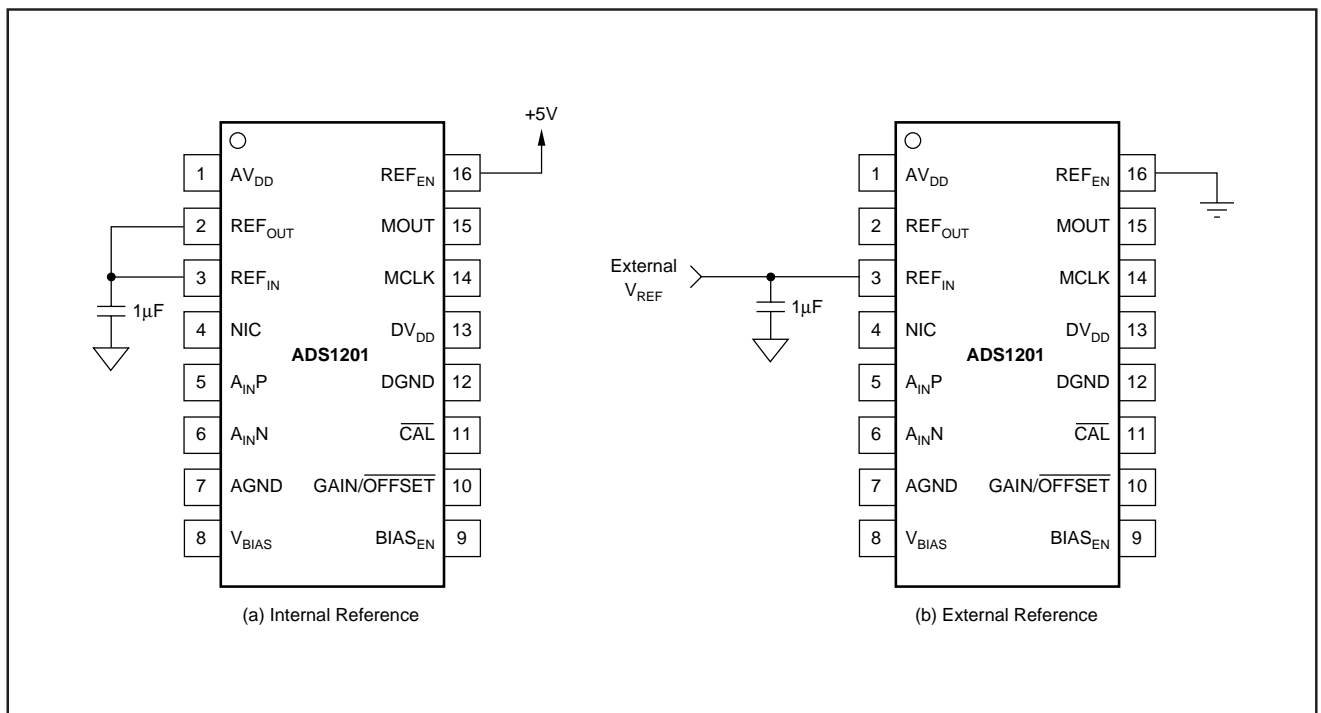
+5V

1 $AV_{DD}$
2 $REF_{OUT}$
3 $REF_{IN}$
4 NIC
5 $A_{IN}P$
6 $A_{IN}N$
7 AGND
8 $V_{BIAS}$

$REF_{EN}$ 16
MOUT 15
MCLK 14
$DV_{DD}$ 13
DGND 12
$\overline{CAL}$ 11
GAIN/$\overline{OFFSET}$ 10
$BIAS_{EN}$ 9

1µF

ADS1201

(a) Internal Reference

External $V_{REF}$

1µF

1 $AV_{DD}$
2 $REF_{OUT}$
3 $REF_{IN}$
4 NIC
5 $A_{IN}P$
6 $A_{IN}N$
7 AGND
8 $V_{BIAS}$

$REF_{EN}$ 16
MOUT 15
MCLK 14
$DV_{DD}$ 13
DGND 12
$\overline{CAL}$ 11
GAIN/$\overline{OFFSET}$ 10
$BIAS_{EN}$ 9

ADS1201

(b) External Reference